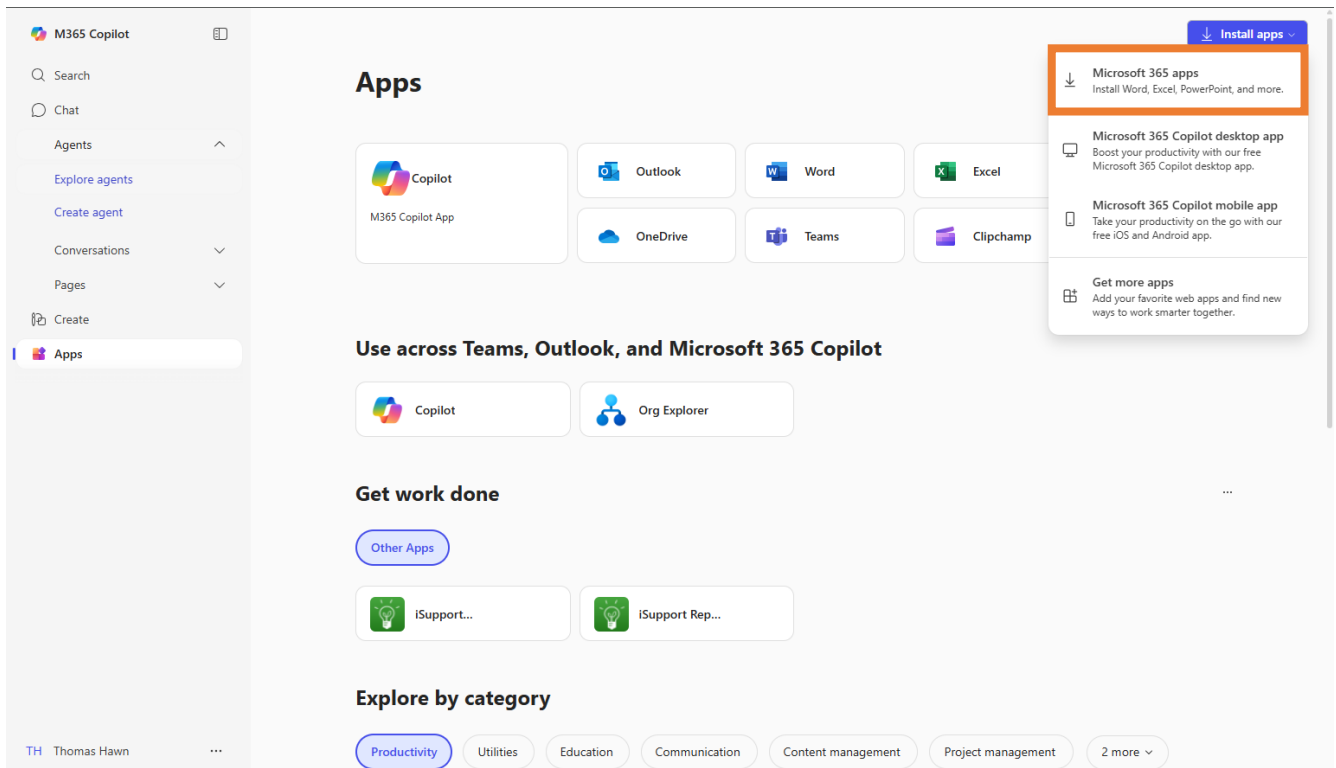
M365 Copilot

Search

Chat

Agents

Explore agents

Create agent

Conversations

Pages

Create

Apps

TH Thomas Hawn ...

Install apps

Apps

Copilot

M365 Copilot App

Outlook

Word

Excel

OneDrive

Teams

Clipchamp

Microsoft 365 apps
Install Word, Excel, PowerPoint, and more.

Microsoft 365 Copilot desktop app
Boost your productivity with our free Microsoft 365 Copilot desktop app.

Microsoft 365 Copilot mobile app
Take your productivity on the go with our free iOS and Android app.

Get more apps
Add your favorite web apps and find new ways to work smarter together.

Use across Teams, Outlook, and Microsoft 365 Copilot

Copilot

Org Explorer

Get work done

...

Other Apps

iSupport...

iSupport Rep...

Explore by category

Productivity

Utilities

Education

Communication

Content management

Project management

2 more